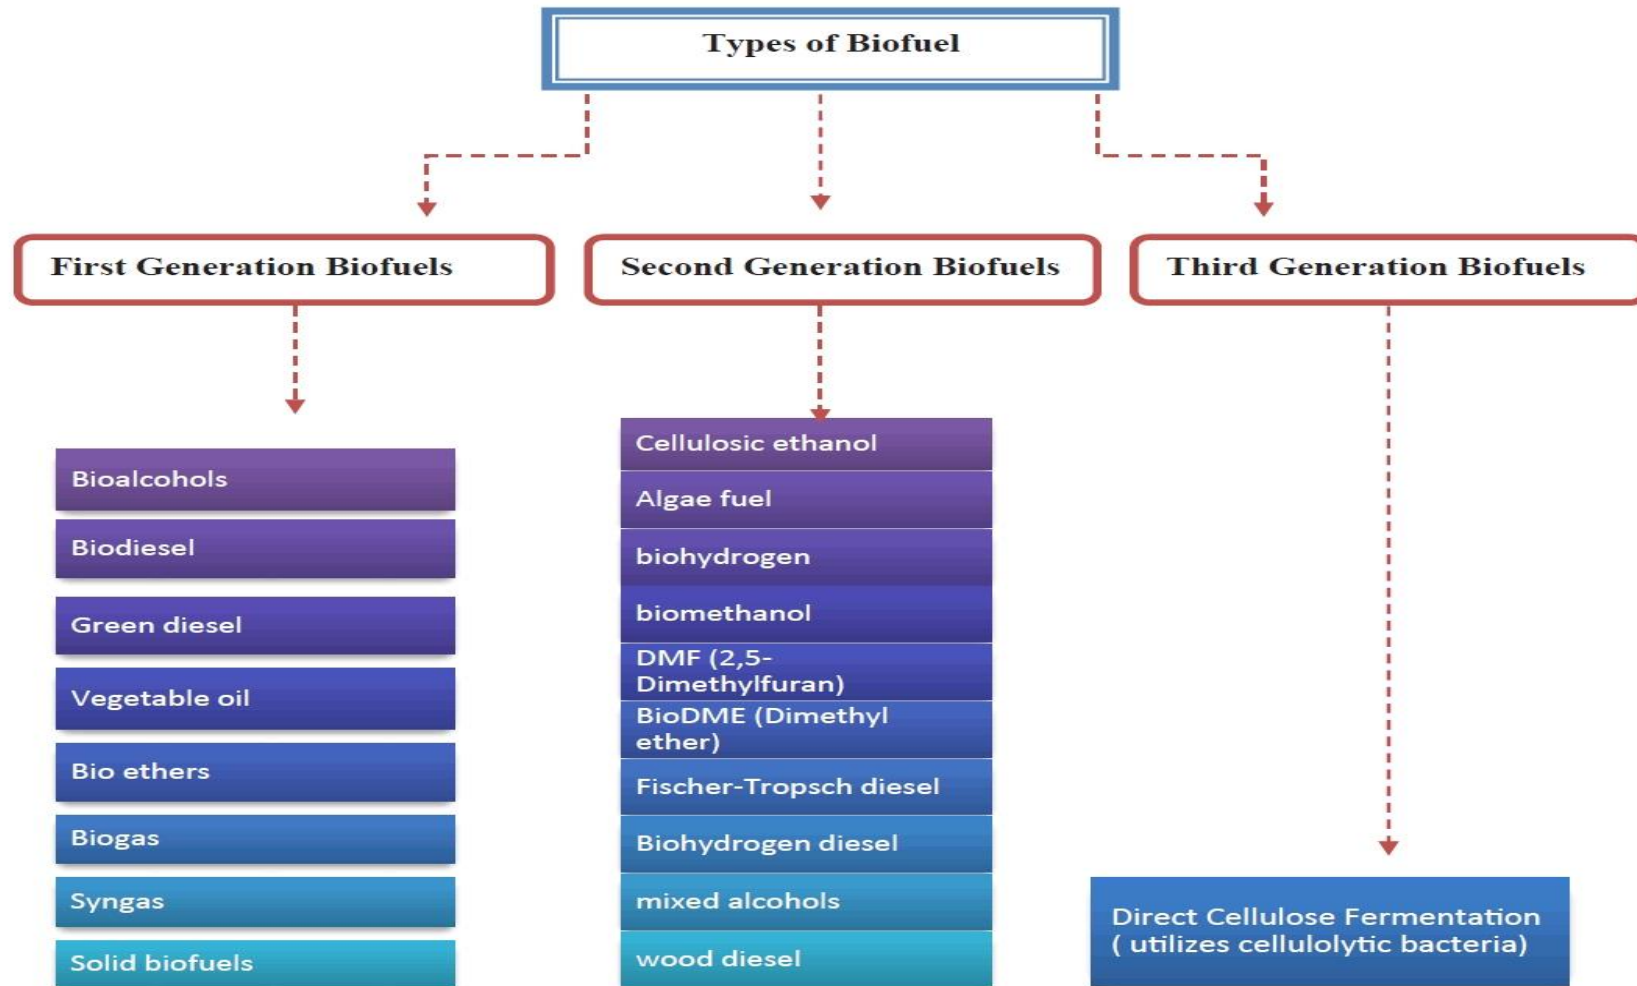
Types of Biofuel

First Generation Biofuels

Second Generation Biofuels

Third Generation Biofuels

Bioalcohols

Biodiesel

Green diesel

Vegetable oil

Bio ethers

Biogas

Syngas

Solid biofuels

Cellulosic ethanol

Algae fuel

biohydrogen

biomethanol

DMF (2,5-Dimethylfuran)

BioDME (Dimethyl ether)

Fischer-Tropsch diesel

Biohydrogen diesel

mixed alcohols

wood diesel

Direct Cellulose Fermentation ( utilizes cellulolytic bacteria)